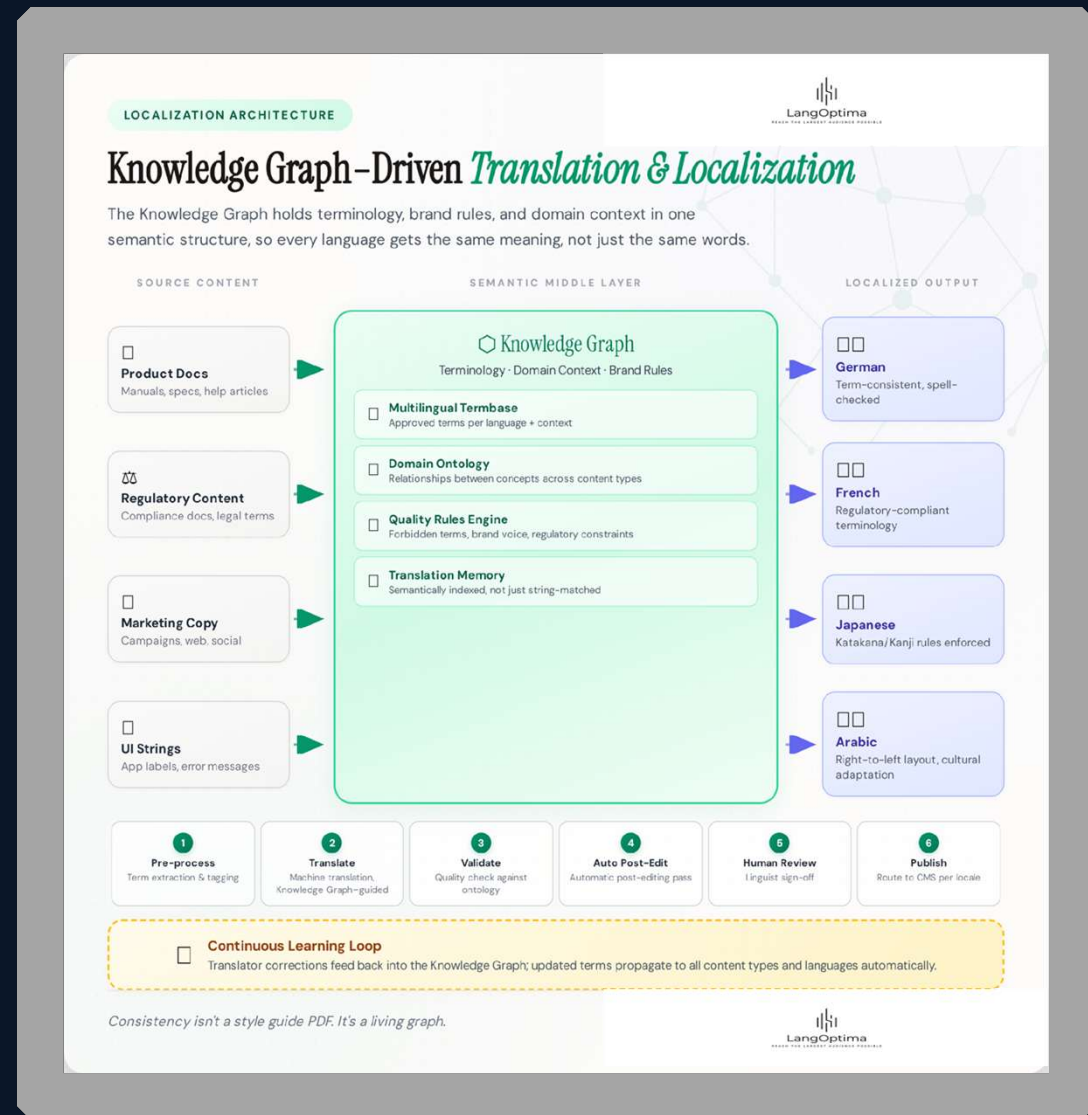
LOCALIZATION ARCHITECTURE

LangOptima
REACH THE LARGEST AUDIENCE POSSIBLE

Knowledge Graph–Driven Translation & Localization

The Knowledge Graph holds terminology, brand rules, and domain context in one semantic structure, so every language gets the same meaning, not just the same words.

SOURCE CONTENT

SEMANTIC MIDDLE LAYER

LOCALIZED OUTPUT

Product Docs
Manuals, specs, help articles

Regulatory Content
Compliance docs, legal terms

Marketing Copy
Campaigns, web, social

UI Strings
App labels, error messages

Knowledge Graph
Terminology · Domain Context · Brand Rules

Multilingual Termbase
Approved terms per language + context

Domain Ontology
Relationships between concepts across content types

Quality Rules Engine
Forbidden terms, brand voice, regulatory constraints

Translation Memory
Semantically indexed, not just string-matched

German
Term-consistent, spell-checked

French
Regulatory-compliant terminology

Japanese
Katakana/Kanji rules enforced

Arabic
Right-to-left layout, cultural adaptation

1
Pre-process
Term extraction & tagging

2
Translate
Machine translation, Knowledge Graph-guided

3
Validate
Quality check against ontology

4
Auto Post-Edit
Automatic post-editing pass

5
Human Review
Linguist sign-off

6
Publish
Route to CMS per locale

Continuous Learning Loop
Translator corrections feed back into the Knowledge Graph; updated terms propagate to all content types and languages automatically.

Consistency isn't a style guide PDF. It's a living graph.

LangOptima
REACH THE LARGEST AUDIENCE POSSIBLE